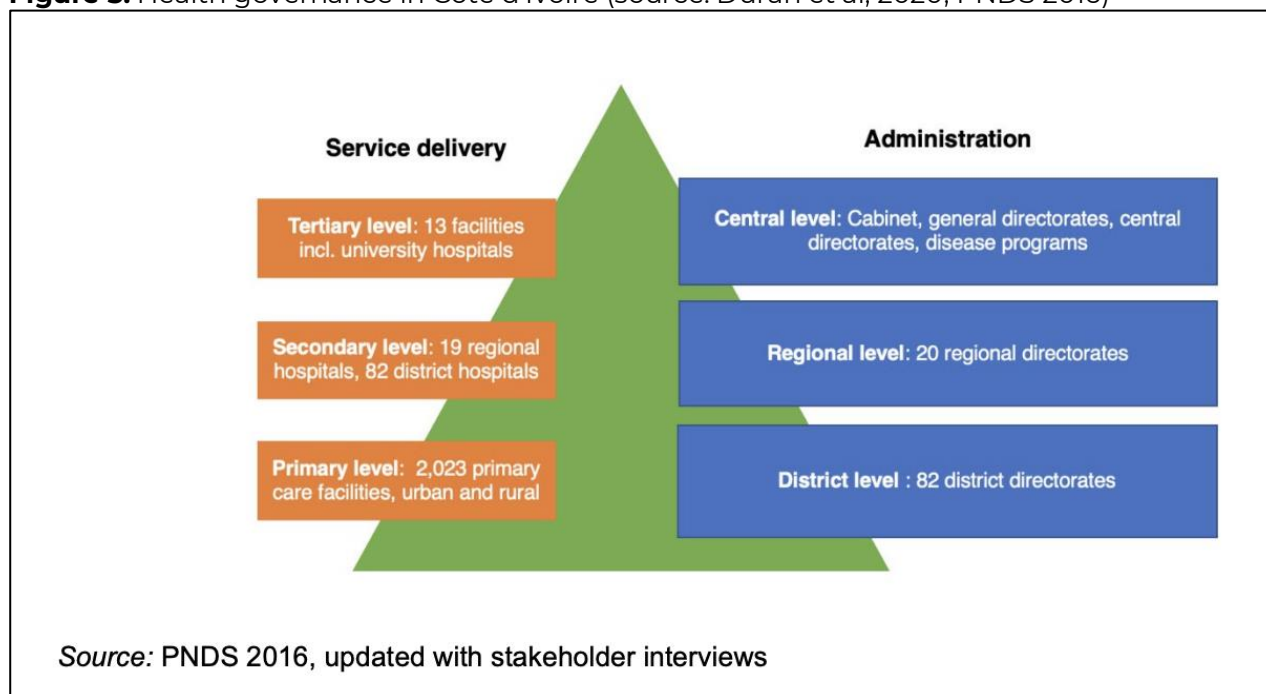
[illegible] Health governance in Côte d'Ivoire (source: Duran et al, 2020; PNDS 2016)

Service delivery

Administration

Tertiary level: 13 facilities incl. university hospitals

Central level: Cabinet, general directorates, central directorates, disease programs

Secondary level: 19 regional hospitals, 82 district hospitals

Regional level: 20 regional directorates

Primary level: 2,023 primary care facilities, urban and rural

District level : 82 district directorates

Source: PNDS 2016, updated with stakeholder interviews